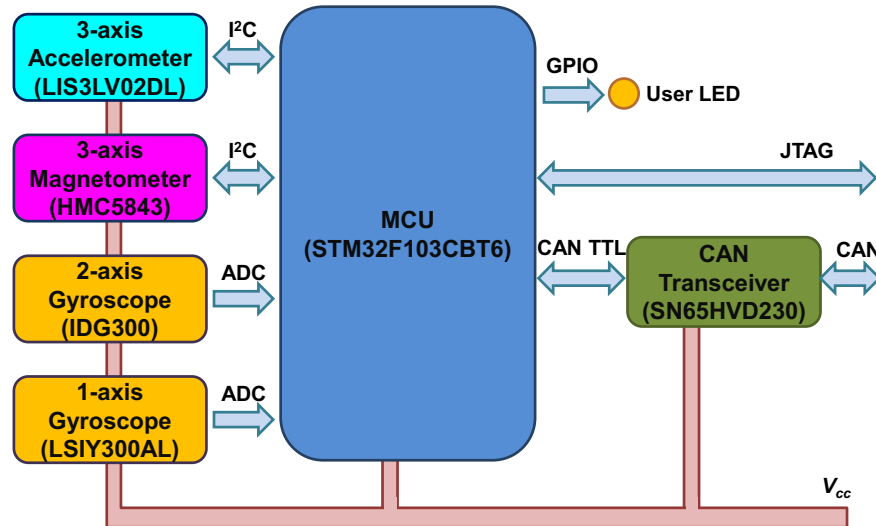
3-axis Accelerometer (LIS3LV02DL)

I$^2$C

3-axis Magnetometer (HMC5843)

I$^2$C

2-axis Gyroscope (IDG300)

ADC

1-axis Gyroscope (LSIY300AL)

ADC

MCU (STM32F103CBT6)

GPIO

User LED

JTAG

CAN TTL

CAN Transceiver (SN65HVD230)

CAN

$V_{cc}$